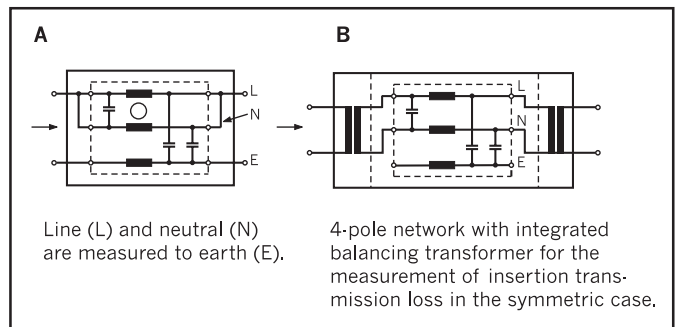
A

L

N

E

Line (L) and neutral (N) are measured to earth (E).

B

L

N

E

4-pole network with integrated balancing transformer for the measurement of insertion transmission loss in the symmetric case.